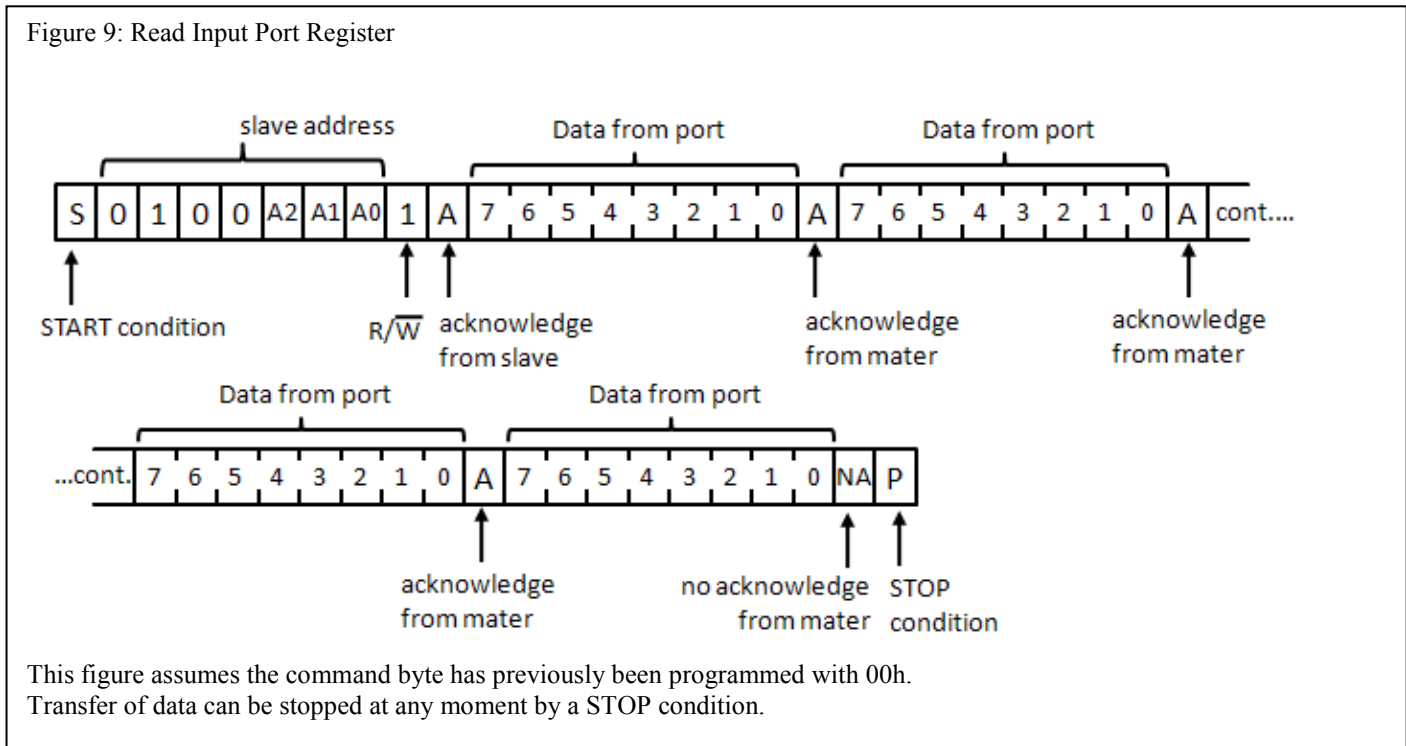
Figure 9: Read Input Port Register

slave address

Data from port

Data from port

S 0 1 0 0 A2 A1 A0 1 A 7 6 5 4 3 2 1 0 A 7 6 5 4 3 2 1 0 A cont....

START condition

$R/\overline{W}$

acknowledge from slave

acknowledge from mater

acknowledge from mater

Data from port

Data from port

...cont. 7 6 5 4 3 2 1 0 A 7 6 5 4 3 2 1 0 NA P

acknowledge from mater

no acknowledge from mater

STOP condition

This figure assumes the command byte has previously been programmed with 00h.
Transfer of data can be stopped at any moment by a STOP condition.